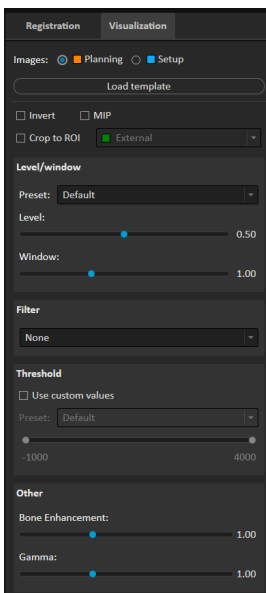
Registration Visualization

Images: Planning Setup

Load template

Invert MIP

Crop to ROI External

Level/window

Preset: Default

Level:

0.50

Window:

1.00

Filter

None

Threshold

Use custom values

Preset: Default

-1000 4000

Other

Bone Enhancement:

1.00

Gamma:

1.00